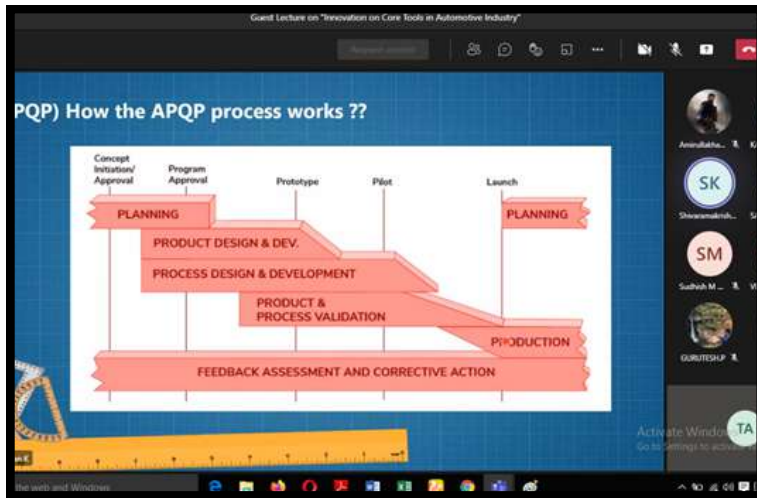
Guest Lecture on "Innovation on Core Tools in Automotive Industry"

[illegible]

PQP) How the APQP process works ??

Concept Initiation/ Approval

Program Approval

Prototype

Pilot

Launch

PLANNING

PLANNING

PRODUCT DESIGN & DEV.

PROCESS DESIGN & DEVELOPMENT

PRODUCT & PROCESS VALIDATION

PRODUCTION

FEEDBACK ASSESSMENT AND CORRECTIVE ACTION

Aminullakha...

SK

Shivaramakrish...

SM

Sudhish M...

GURUTESH.P

Activate Windows
Go to Settings to activate W

TA

the web and Windows